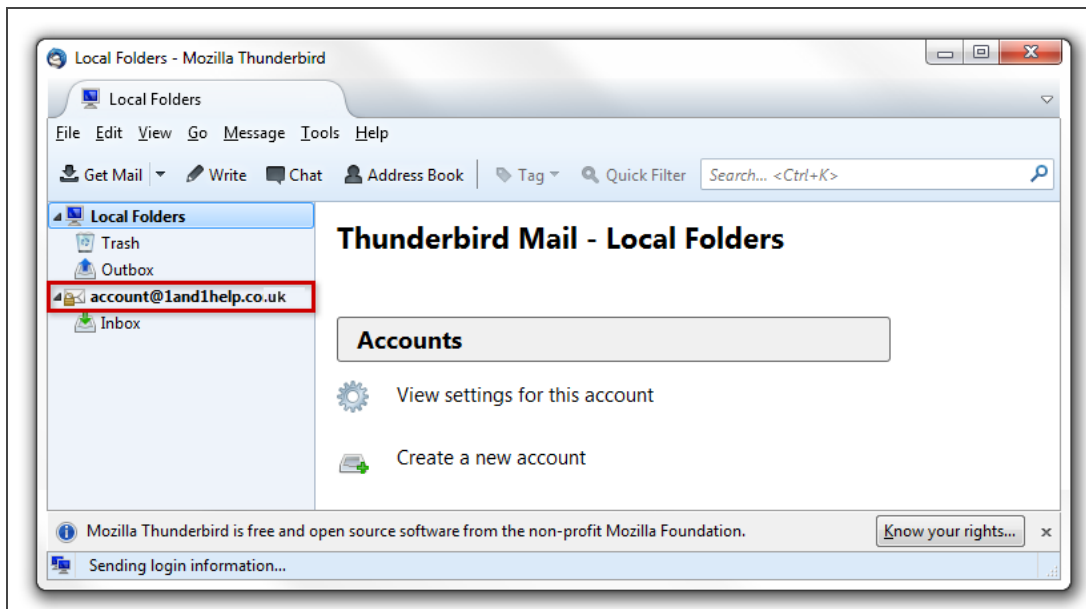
Local Folders - Mozilla Thunderbird

Local Folders

File Edit View Go Message Tools Help

Get Mail Write Chat Address Book Tag Quick Filter Search... <Ctrl+K>

Local Folders
Trash
Outbox
account@1and1help.co.uk
Inbox

Thunderbird Mail - Local Folders

Accounts

View settings for this account

Create a new account

Mozilla Thunderbird is free and open source software from the non-profit Mozilla Foundation. Know your rights...

Sending login information...